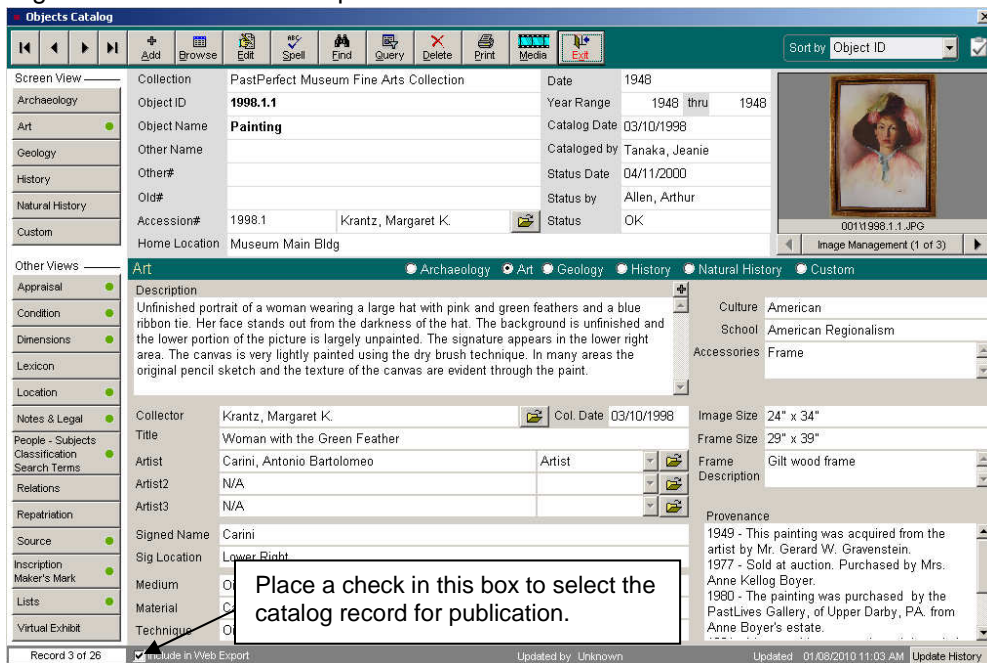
Objects Catalog

Add Browse Edit Spell Find Query Delete Print Media Exit

Sort by Object ID

Screen View
Archaeology
Art
Geology
History
Natural History
Custom

Other Views
Appraisal
Condition
Dimensions
Lexicon
Location
Notes & Legal
People - Subjects Classification Search Terms
Relations
Repatriation
Source
Inscription Maker's Mark
Lists
Virtual Exhibit

Collection PastPerfect Museum Fine Arts Collection
Object ID 1998.1.1
Object Name Painting
Other Name
Other#
Old#
Accession# 1998.1 Krantz, Margaret K.
Home Location Museum Main Bldg

Date 1948
Year Range 1948 thru 1948
Catalog Date 03/10/1998
Cataloged by Tanaka, Jeanie
Status Date 04/11/2000
Status by Allen, Arthur
Status OK

0011\1998.1.1.JPG
Image Management (1 of 3)

Art
Archaeology Art Geology History Natural History Custom

Description
Unfinished portrait of a woman wearing a large hat with pink and green feathers and a blue ribbon tie. Her face stands out from the darkness of the hat. The background is unfinished and the lower portion of the picture is largely unpainted. The signature appears in the lower right area. The canvas is very lightly painted using the dry brush technique. In many areas the original pencil sketch and the texture of the canvas are evident through the paint.

Culture American
School American Regionalism
Accessories Frame

Collector Krantz, Margaret K.
Col. Date 03/10/1998
Title Woman with the Green Feather
Artist Carini, Antonio Bartolomeo Artist
Artist2 N/A
Artist3 N/A
Signed Name Carini
Sig Location Lower Right
Medium Oi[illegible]
Material C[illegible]
Technique Oi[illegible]

Image Size 24" x 34"
Frame Size 29" x 39"
Frame Description Gilt wood frame

Provenance
1949 - This painting was acquired from the artist by Mr. Gerard W. Gravenstein.
1977 - Sold at auction. Purchased by Mrs. Anne Kellog Boyer.
1980 - The painting was purchased by the PastLives Gallery, of Upper Darby, PA. from Anne Boyer's estate.

Place a check in this box to select the catalog record for publication.

Record 3 of 26
Include in Web Export
Updated by Unknown
Updated 01/08/2010 11:03 AM Update History